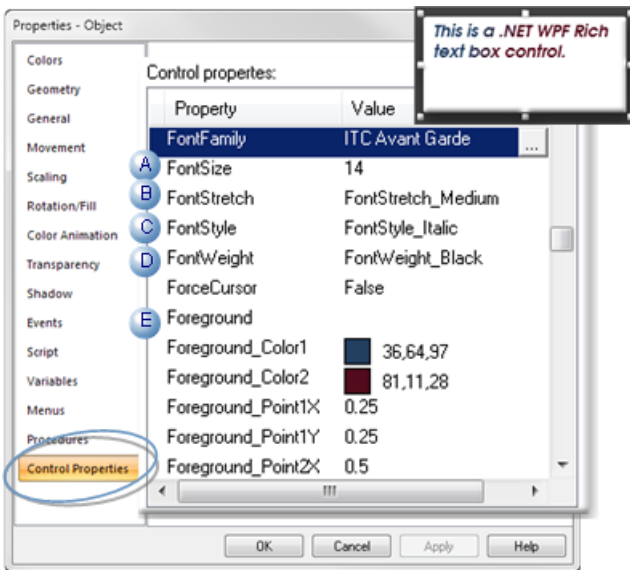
Properties - Object

This is a .NET WPF Rich text box control.

Colors
Geometry
General
Movement
Scaling
Rotation/Fill
Color Animation
Transparency
Shadow
Events
Script
Variables
Menus
Procedures
Control Properties

Control propertes:

| Property | Value |
|---|---|
| FontFamily | ITC Avant Garde ... |
| A FontSize | 14 |
| B FontStretch | FontStretch_Medium |
| C FontStyle | FontStyle_Italic |
| D FontWeight | FontWeight_Black |
| ForceCursor | False |
| E Foreground | |
| Foreground_Color1 | 36,64,97 |
| Foreground_Color2 | 81,11,28 |
| Foreground_Point1X | 0.25 |
| Foreground_Point1Y | 0.25 |
| Foreground_Point2X | 0.5 |

OK Cancel Apply Help